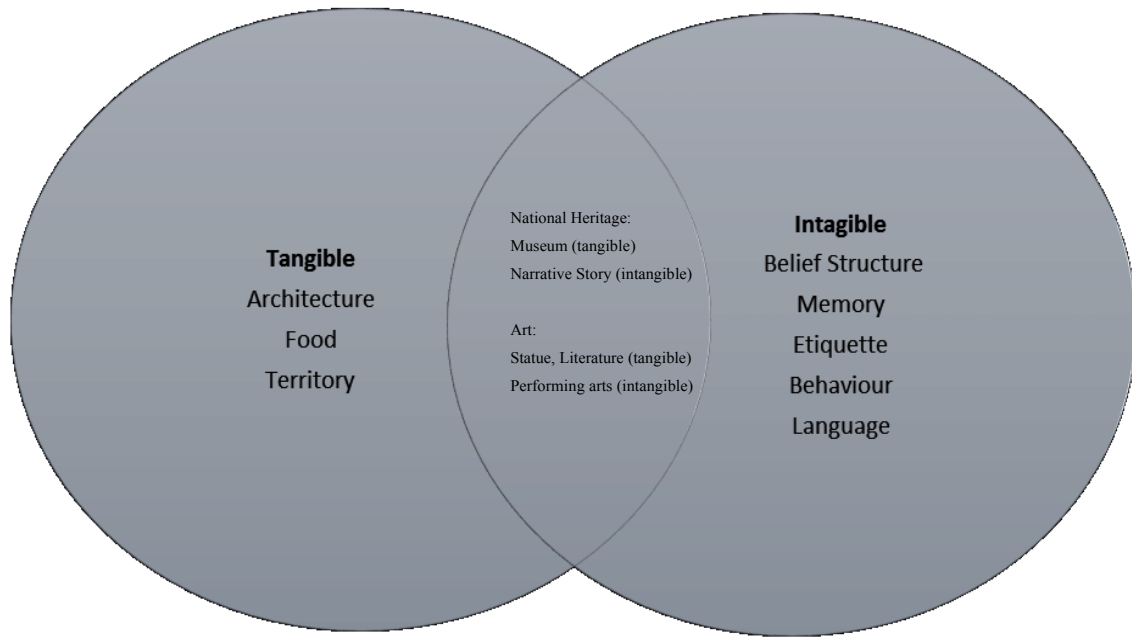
**Tangible**
Architecture
Food
Territory

National Heritage:
Museum (tangible)
Narrative Story (intangible)

Art:
Statue, Literature (tangible)
Performing arts (intangible)

**Intagible**
Belief Structure
Memory
Etiquette
Behaviour
Language